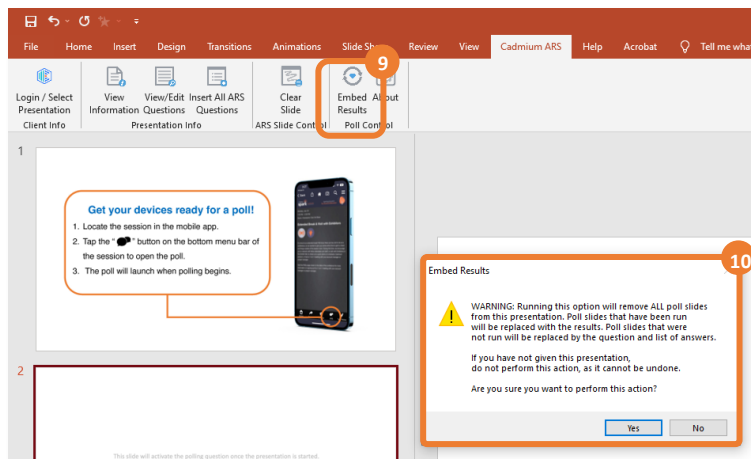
File Home Insert Design Transitions Animations Slide Sh Review View Cadmium ARS Help Acrobat Tell me wha

Login / Select Presentation
Client Info

View Information
View/Edit Questions
Insert All ARS Questions
Presentation Info

Clear Slide
ARS Slide Control

Embed Results
About
Poll Control

9

1

Get your devices ready for a poll!
1. Locate the session in the mobile app.
2. Tap the " " button on the bottom menu bar of the session to open the poll.
3. The poll will launch when polling begins.

2

This slide will activate the polling question once the presentation is started.

Embed Results

10

WARNING: Running this option will remove ALL poll slides from this presentation. Poll slides that have been run will be replaced with the results. Poll slides that were not run will be replaced by the question and list of answers.

If you have not given this presentation, do not perform this action, as it cannot be undone.

Are you sure you want to perform this action?

Yes
No